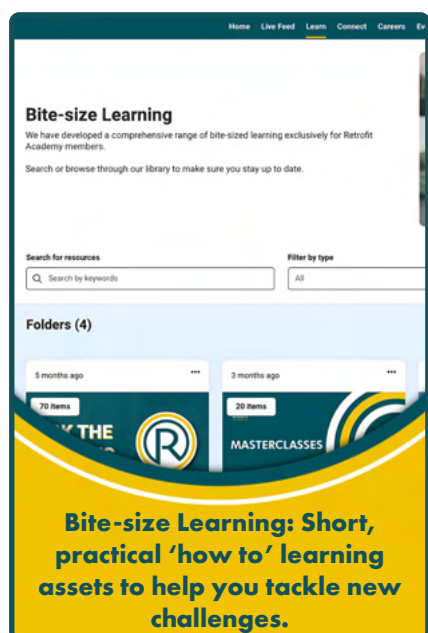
Home Live Feed Learn Connect Careers Ev

Bite-size Learning

We have developed a comprehensive range of bite-sized learning exclusively for Retrofit Academy members.

Search or browse through our library to make sure you stay up to date.

Search for resources

Search by keywords

Filter by type

All

Folders (4)

5 months ago

70 items

K THE

3 months ago

20 items

MASTERCLASSES

Bite-size Learning: Short, practical 'how to' learning assets to help you tackle new challenges.